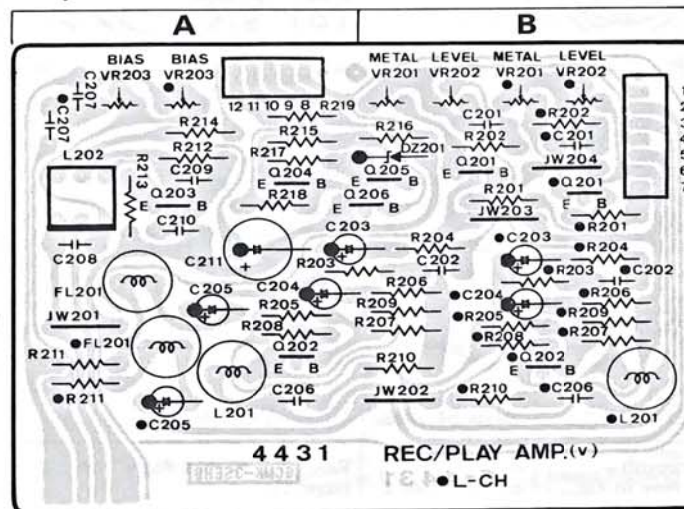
A

B

BIAS VR203

BIAS VR203

METAL VR201

LEVEL VR202

METAL VR201

LEVEL VR202

C207

C207

12 11 10 9 8 R219

R202

R214

R215

R216

C201

C201

R212

R217

DZ201

R202

JW204

L202

R213

C209

Q204

Q205

Q201

E B

Q201

Q203

E

E B

E B

R218

Q206

R201

E B

C210

B

JW203

R201

C208

C211

C203

R204

C203

R204

R203

C202

R203

C202

FL201

C205

C204

R206

C204

R206

R205

R209

R205

R209

JW201

R208

R207

R208

R207

FL201

Q202

R210

Q202

R211

E B

E B

R211

C206

JW202

R210

C206

L201

L201

C205

4431

REC/PLAY AMP.(v)

L-CH